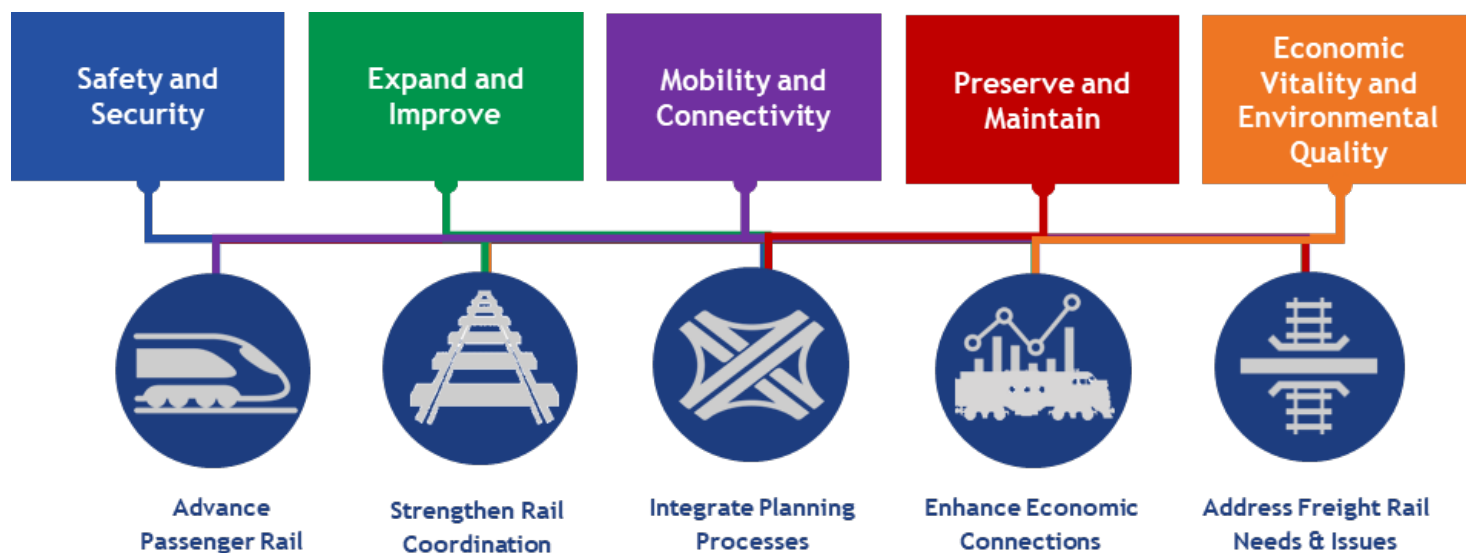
Safety and Security

Expand and Improve

Mobility and Connectivity

Preserve and Maintain

Economic Vitality and Environmental Quality

Advance Passenger Rail

Strengthen Rail Coordination

Integrate Planning Processes

Enhance Economic Connections

Address Freight Rail Needs & Issues